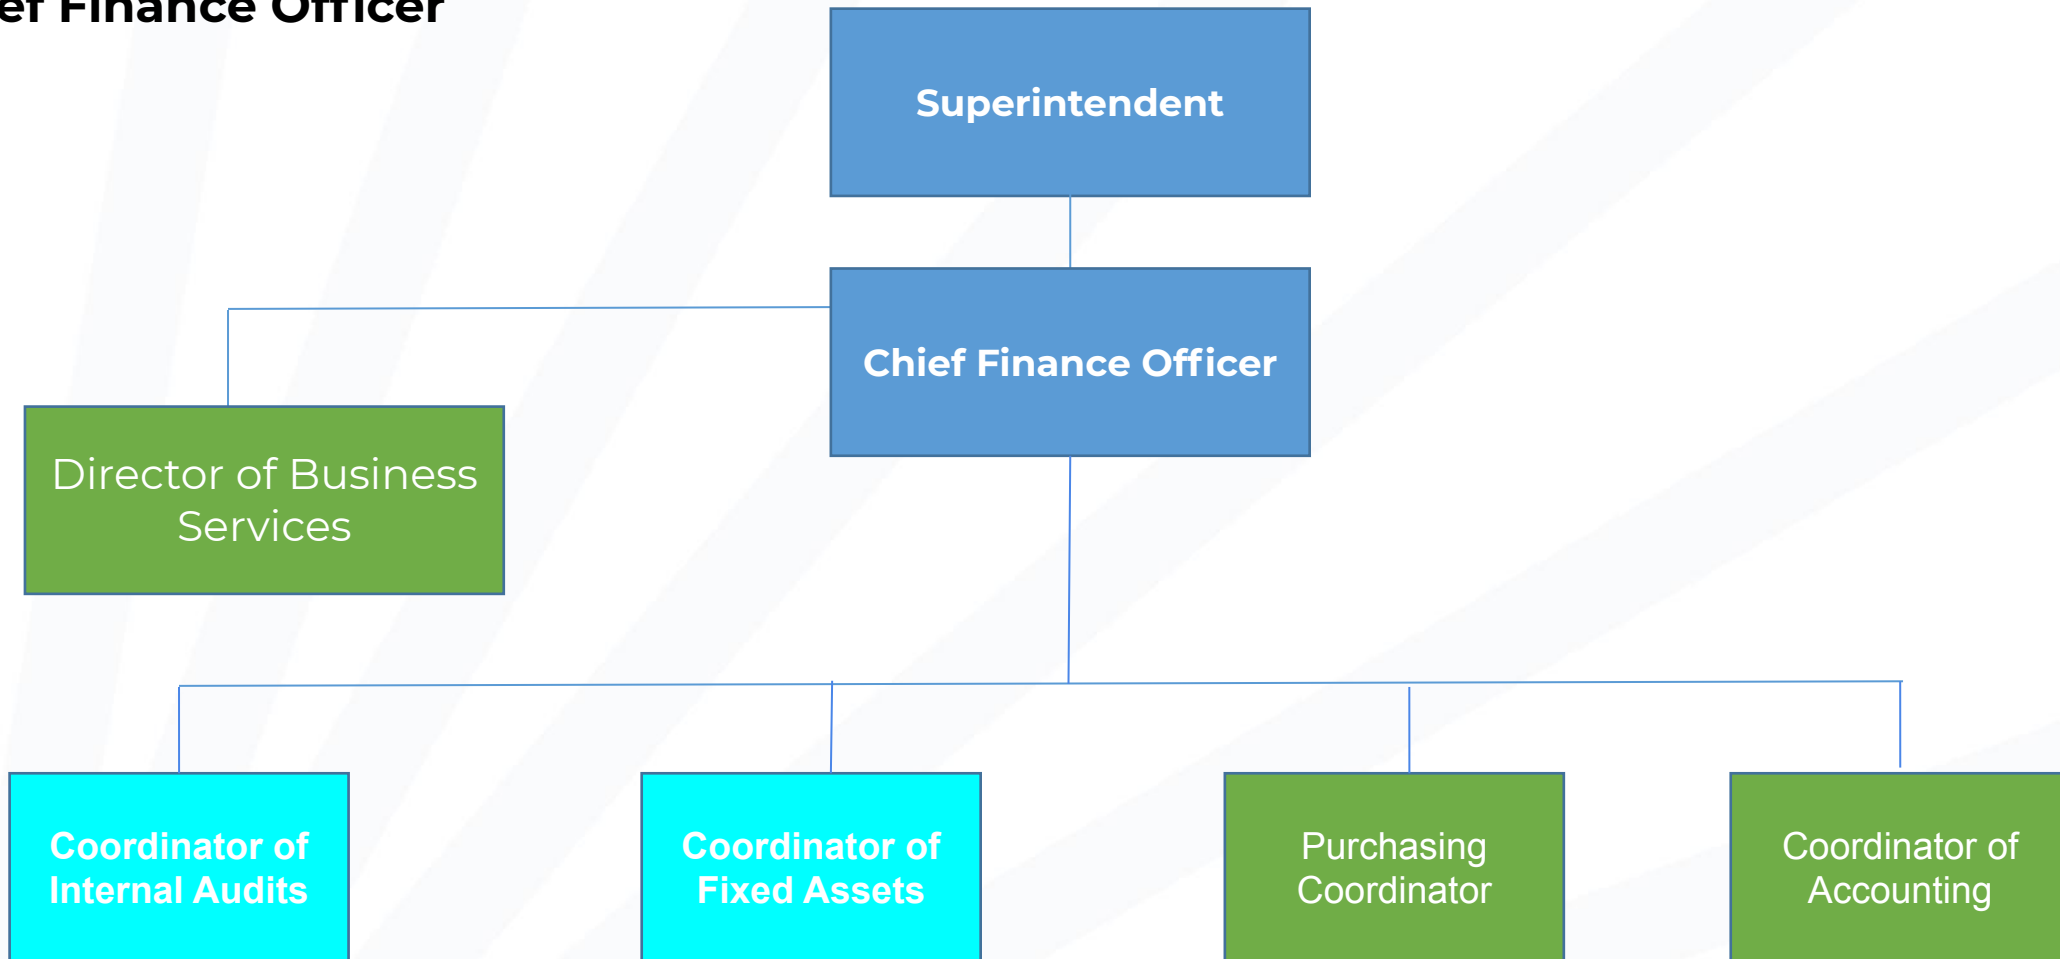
ef Finance Officer

Superintendent

Chief Finance Officer

Director of Business Services

Coordinator of Internal Audits

Coordinator of Fixed Assets

Purchasing Coordinator

Coordinator of Accounting